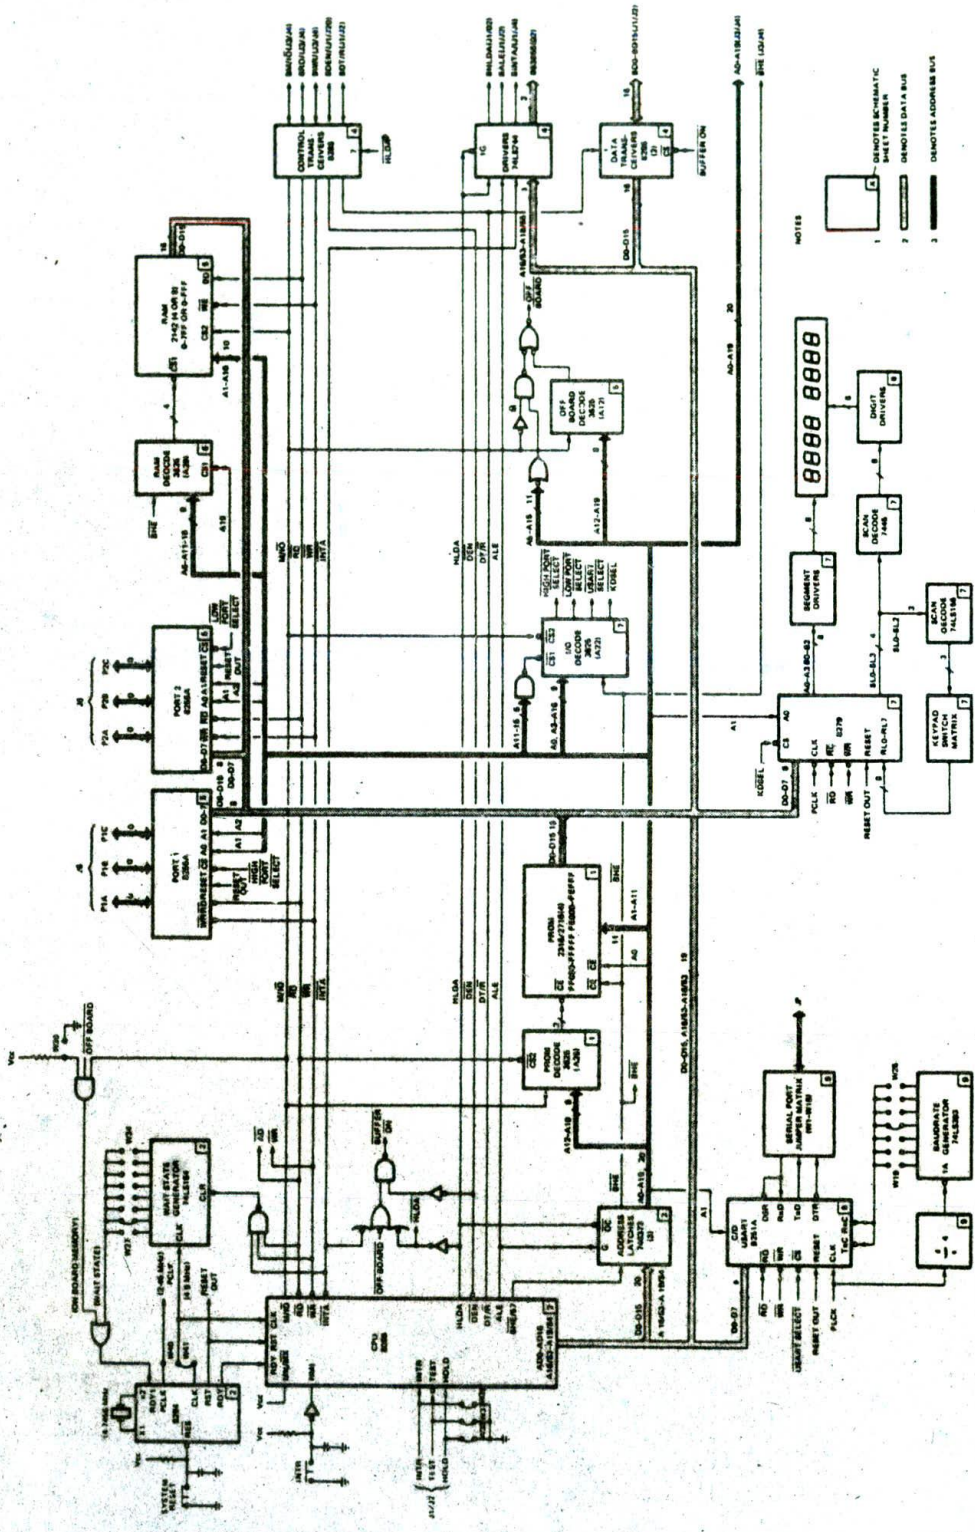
CONTROL TRANSCEIVERS 8288
DRIVERS 74LS244
DATA TRANSCEIVERS 8286 (2)
BUFFER ON
HLDA
RAM 2142 (4 OR 8) 0-7FF OR 0-FFF
RAM DECODE 3625 (A39)
OFF BOARD DECODE 3625 (A17)
OFF BOARD
PORT 2 8255A
PORT 1 8255A
I/O DECODE 3625 (A22)
HIGH PORT SELECT
LOW PORT SELECT
USART SELECT
KDSEL
PROM 2316/2716(4) FF800-FFFFF/FE000-FEFFF
PROM DECODE 3625 (A30)
ADDRESS LATCHES 74S373 (3)
CPU 8086
WAIT STATE GENERATOR 74LS164
8284
SEGMENT DRIVERS
SCAN DECODE 7445
DIGIT DRIVERS
8888 8888
SCAN DECODE 74LS156
KEYPAD SWITCH MATRIX
8279
SERIAL PORT JUMPER MATRIX
USART 8251A
BAUDRATE GENERATOR 74LS393
NOTES
1 DENOTES SCHEMATIC SHEET NUMBER
2 DENOTES DATA BUS
3 DENOTES ADDRESS BUS
SYSTEM RESET
INTR TEST HOLD
RESET OUT
USART SELECT
PCLK
A0-A19
D0-D15
A1-A11
A12-A19
A8-A15
A11-15
A1-A10
MWTC MRDC IORC IOWC INTA